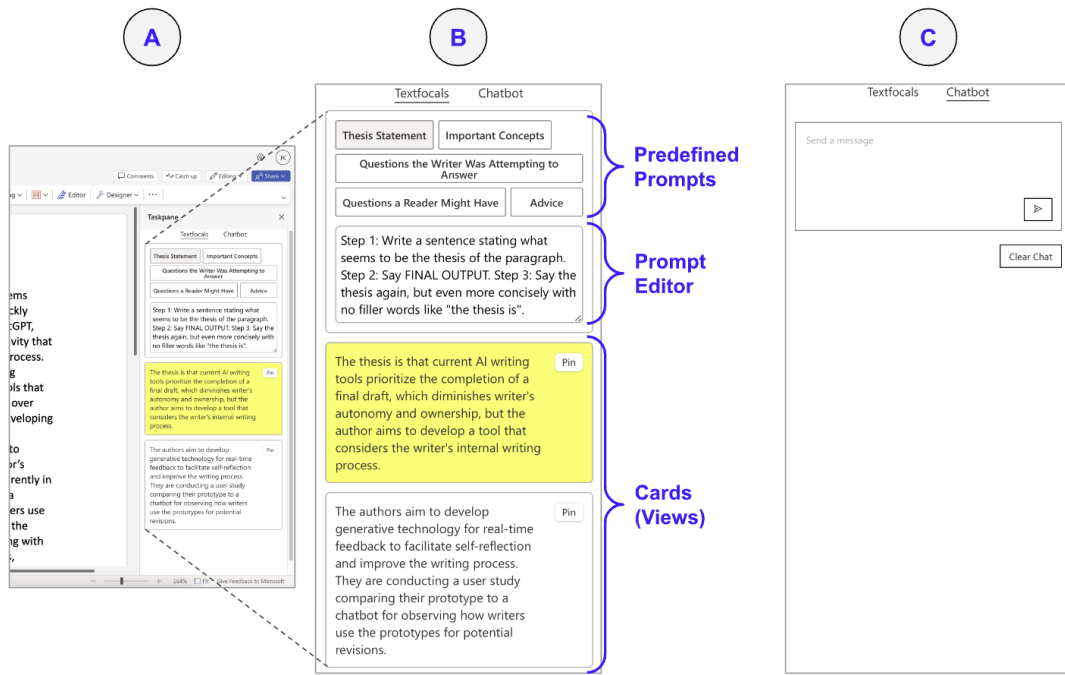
A

B

C

Comments Catch up Editing Share JK

Editor Designer ···

Taskpane

Textfocals Chatbot

Thesis Statement Important Concepts

Questions the Writer Was Attempting to Answer

Questions a Reader Might Have Advice

Step 1: Write a sentence stating what seems to be the thesis of the paragraph. Step 2: Say FINAL OUTPUT. Step 3: Say the thesis again, but even more concisely with no filler words like "the thesis is".

The thesis is that current AI writing tools prioritize the completion of a final draft, which diminishes writer's autonomy and ownership, but the author aims to develop a tool that considers the writer's internal writing process. Pin

The authors aim to develop generative technology for real-time feedback to facilitate self-reflection and improve the writing process. They are conducting a user study comparing their prototype to a chatbot for observing how writers use the prototypes for potential revisions. Pin

ems ckly tGPT, vity that rocess. g ols that over veloping to or's rently in a ers use the g with

164% Fit Give Feedback to Microsoft

Textfocals Chatbot

Thesis Statement Important Concepts

Questions the Writer Was Attempting to Answer

Questions a Reader Might Have Advice

Predefined Prompts

Step 1: Write a sentence stating what seems to be the thesis of the paragraph. Step 2: Say FINAL OUTPUT. Step 3: Say the thesis again, but even more concisely with no filler words like "the thesis is".

Prompt Editor

The thesis is that current AI writing tools prioritize the completion of a final draft, which diminishes writer's autonomy and ownership, but the author aims to develop a tool that considers the writer's internal writing process. Pin

The authors aim to develop generative technology for real-time feedback to facilitate self-reflection and improve the writing process. They are conducting a user study comparing their prototype to a chatbot for observing how writers use the prototypes for potential revisions. Pin

Cards (Views)

Textfocals Chatbot

Send a message

Clear Chat